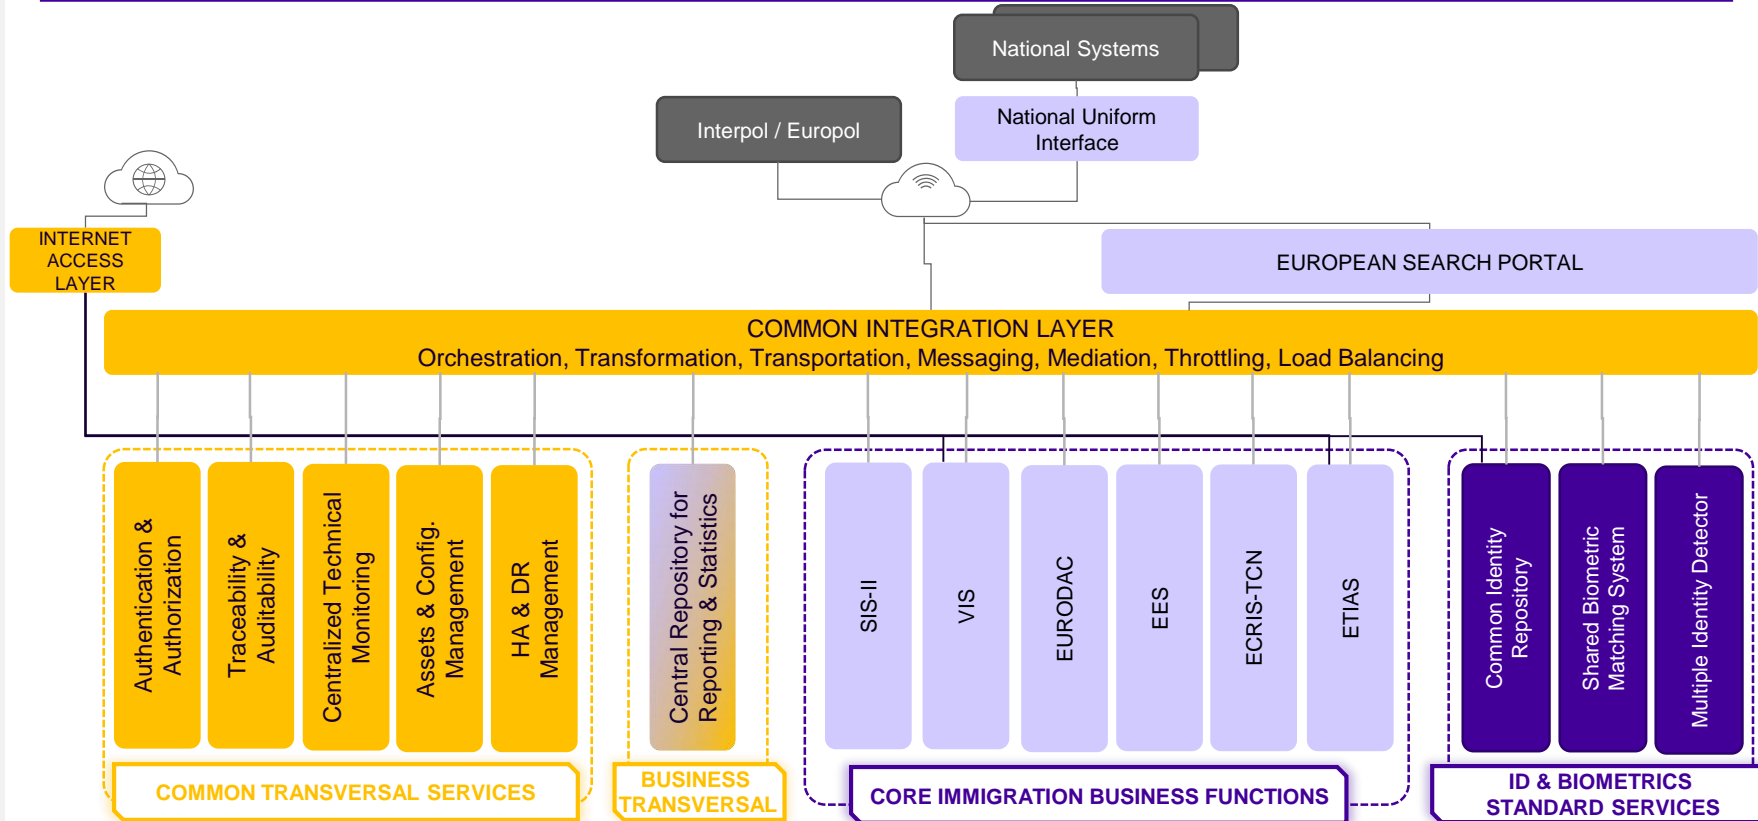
National Systems

Interpol / Europol

National Uniform Interface

INTERNET ACCESS LAYER

EUROPEAN SEARCH PORTAL

COMMON INTEGRATION LAYER
Orchestration, Transformation, Transportation, Messaging, Mediation, Throttling, Load Balancing

Authentication & Authorization

Traceability & Auditability

Centralized Technical Monitoring

Assets & Config. Management

HA & DR Management

Central Repository for Reporting & Statistics

SIS-II

VIS

EURODAC

EES

ECRIS-TCN

ETIAS

Common Identity Repository

Shared Biometric Matching System

Multiple Identity Detector

COMMON TRANSVERSAL SERVICES

BUSINESS TRANSVERSAL

CORE IMMIGRATION BUSINESS FUNCTIONS

ID & BIOMETRICS STANDARD SERVICES